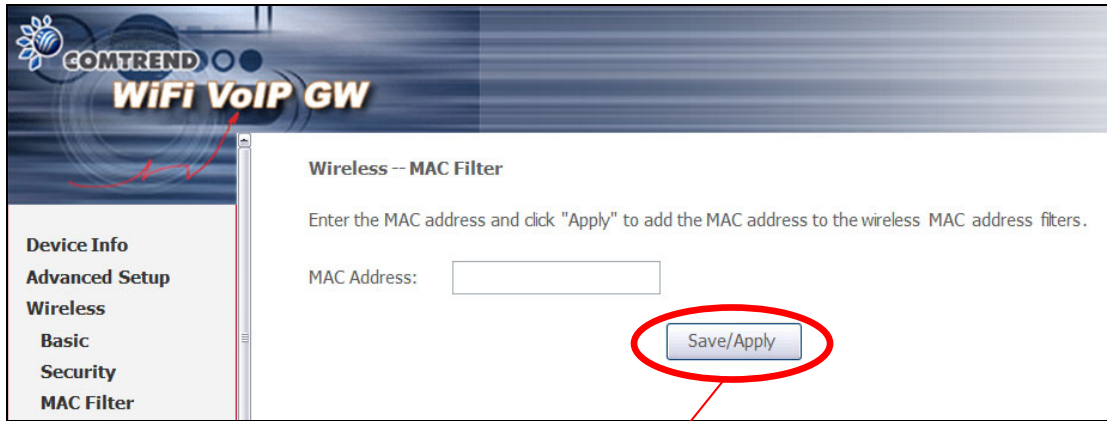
COMTREND

WiFi VoIP GW

Device Info
Advanced Setup
Wireless
Basic
Security
MAC Filter

Wireless -- MAC Filter

Enter the MAC address and click "Apply" to add the MAC address to the wireless MAC address filters.

MAC Address:

Save/Apply